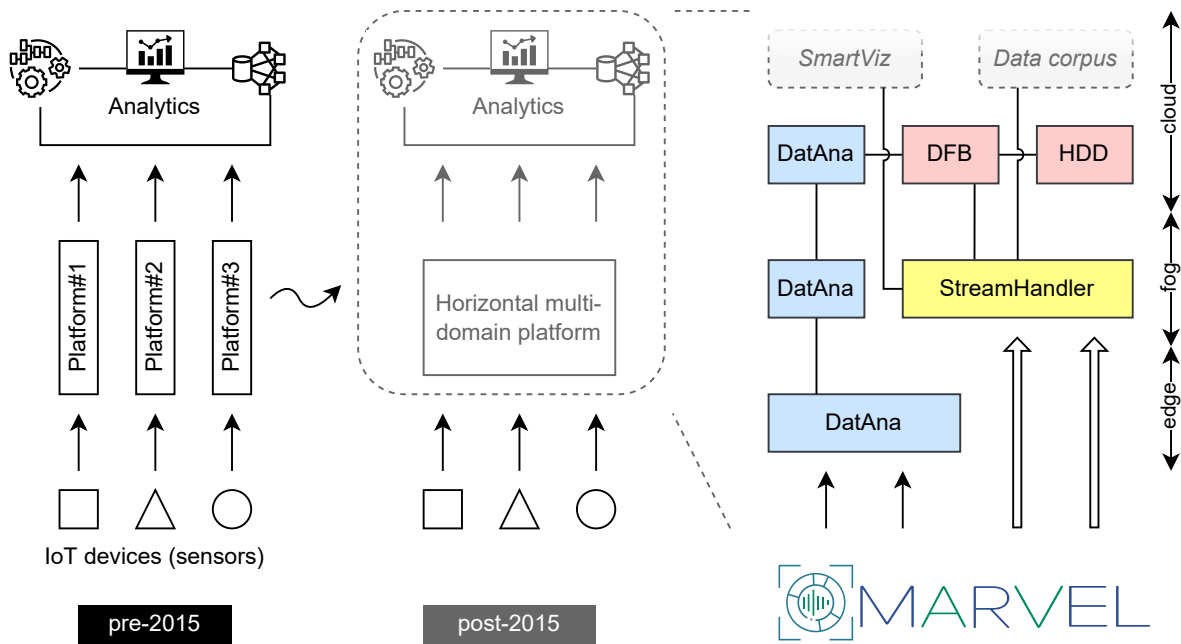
Analytics

Platform#1
Platform#2
Platform#3

IoT devices (sensors)

pre-2015

Analytics

Horizontal multi-domain platform

post-2015

SmartViz
Data corpus

DatAna
DFB
HDD

DatAna
StreamHandler

DatAna

cloud
fog
edge

MARVEL